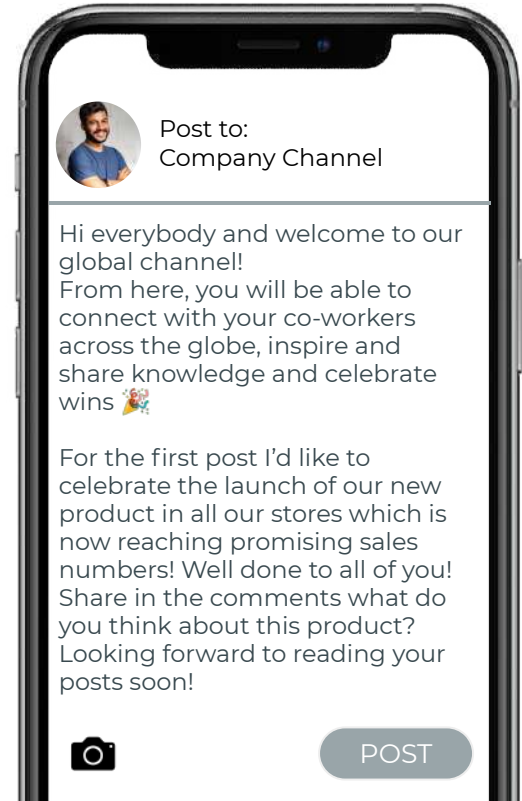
Post to:
Company Channel

Hi everybody and welcome to our global channel!
From here, you will be able to connect with your co-workers across the globe, inspire and share knowledge and celebrate wins 🎉

For the first post I'd like to celebrate the launch of our new product in all our stores which is now reaching promising sales numbers! Well done to all of you! Share in the comments what do you think about this product? Looking forward to reading your posts soon!

POST